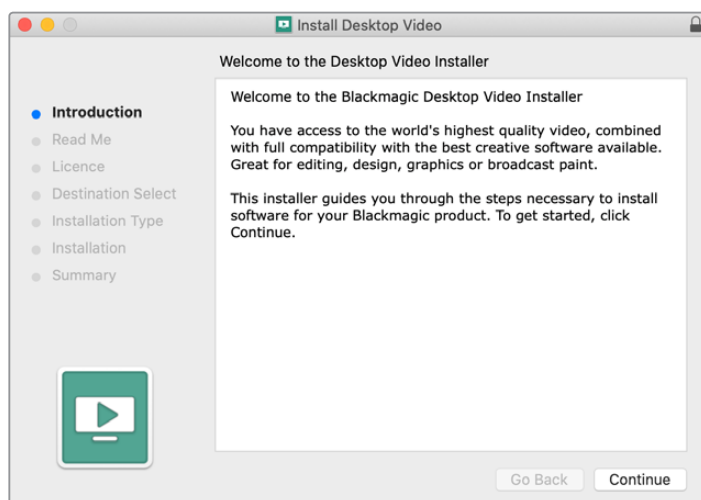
Install Desktop Video

Welcome to the Desktop Video Installer

Introduction
Read Me
Licence
Destination Select
Installation Type
Installation
Summary

Welcome to the Blackmagic Desktop Video Installer

You have access to the world's highest quality video, combined with full compatibility with the best creative software available. Great for editing, design, graphics or broadcast paint.

This installer guides you through the steps necessary to install software for your Blackmagic product. To get started, click Continue.

Go Back
Continue